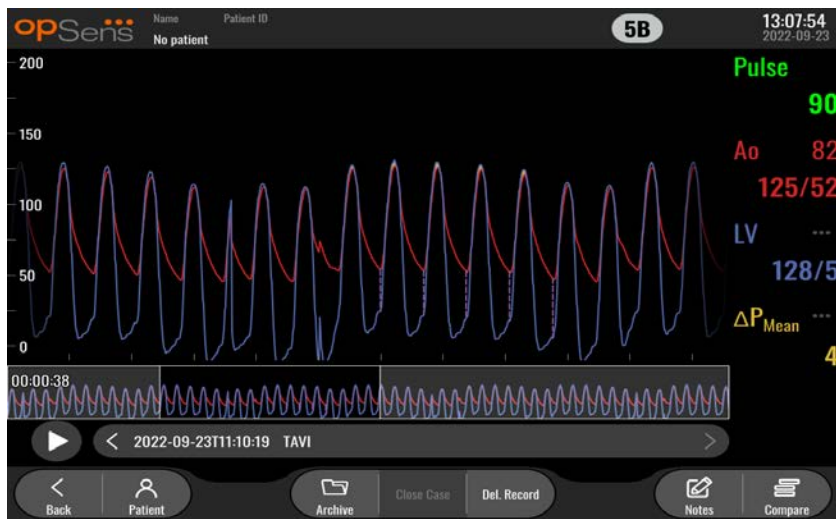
OpSens

Name
Patient ID
No patient

5B

13:07:54
2022-09-23

200
150
100
50
0

Pulse
90
Ao
82
125/52
LV
---
128/5
$\Delta P_{Mean}$
---
4

00:00:38

2022-09-23T11:10:19 TAVI

Back
Patient
Archive
Close Case
Del. Record
Notes
Compare